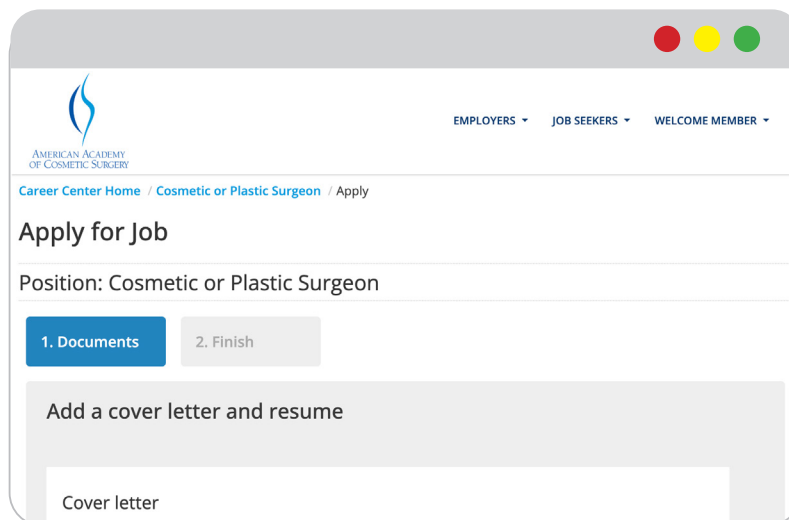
American Academy of Cosmetic Surgery

EMPLOYERS ▾ JOB SEEKERS ▾ WELCOME MEMBER ▾

Career Center Home / Cosmetic or Plastic Surgeon / Apply

Apply for Job

Position: Cosmetic or Plastic Surgeon

1. Documents

2. Finish

Add a cover letter and resume

Cover letter